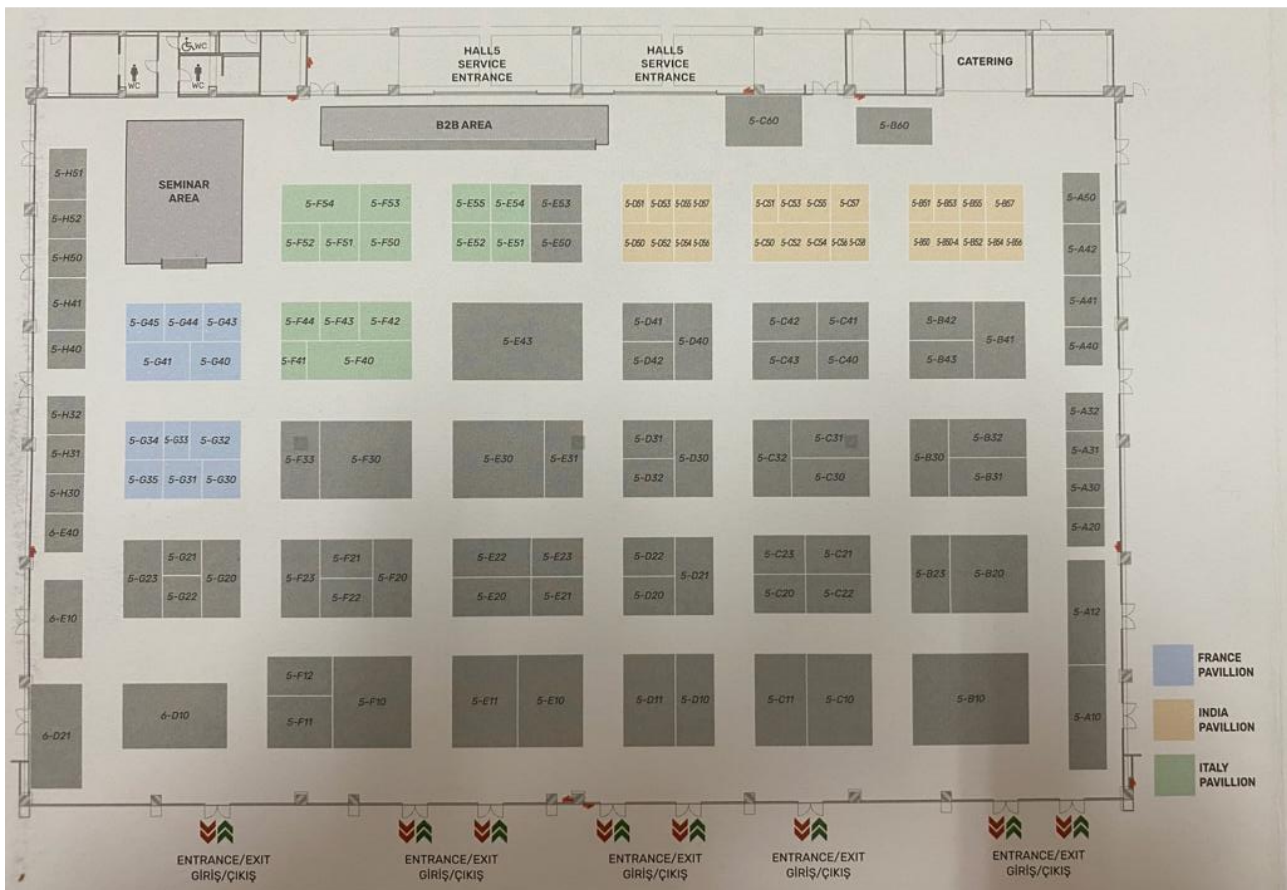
WC
WC
WC
HALL5 SERVICE ENTRANCE
HALL5 SERVICE ENTRANCE
CATERING
B2B AREA
5-C60
5-B60
SEMINAR AREA
5-H51
5-H52
5-H50
5-H41
5-H40
5-F54 5-F53
5-F52 5-F51 5-F50
5-E55 5-E54 5-E53
5-E52 5-E51 5-E50
5-D51 5-D53 5-D55 5-D57
5-D50 5-D52 5-D54 5-D56
5-C51 5-C53 5-C55 5-C57
5-C50 5-C52 5-C54 5-C56 5-C58
5-B51 5-B53 5-B55 5-B57
5-B50 5-B50-A 5-B52 5-B54 5-B56
5-A50
5-A42
5-A41
5-A40
5-G45 5-G44 5-G43
5-G41 5-G40
5-F44 5-F43 5-F42
5-F41 5-F40
5-E43
5-D41 5-D40 5-D42
5-C42 5-C41
5-C43 5-C40
5-B42 5-B41 5-B43
5-H32
5-H31
5-H30
6-E40
5-G34 5-G33 5-G32
5-G35 5-G31 5-G30
5-F33 5-F30
5-E30 5-E31
5-D31 5-D30 5-D32
5-C32 5-C31 5-C30
5-B30 5-B32 5-B31
5-A32
5-A31
5-A30
5-A20
5-G21 5-G23 5-G20 5-G22
5-F21 5-F23 5-F20 5-F22
5-E22 5-E23
5-E20 5-E21
5-D22 5-D21 5-D20
5-C23 5-C21
5-C20 5-C22
5-B23 5-B20
5-A12
6-E10
5-F12 5-F10 5-F11
6-D10
5-E11 5-E10
5-D11 5-D10
5-C11 5-C10
5-B10
5-A10
6-D21
FRANCE PAVILLION
INDIA PAVILLION
ITALY PAVILLION
ENTRANCE/EXIT GİRİŞ/ÇIKIŞ
ENTRANCE/EXIT GİRİŞ/ÇIKIŞ
ENTRANCE/EXIT GİRİŞ/ÇIKIŞ
ENTRANCE/EXIT GİRİŞ/ÇIKIŞ
ENTRANCE/EXIT GİRİŞ/ÇIKIŞ